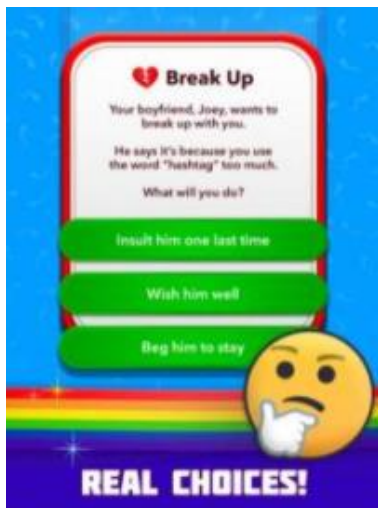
Break Up

Your boyfriend, Joey, wants to break up with you.

He says it's because you use the word "hashtag" too much.

What will you do?

Insult him one last time

Wish him well

Beg him to stay

REAL CHOICES!